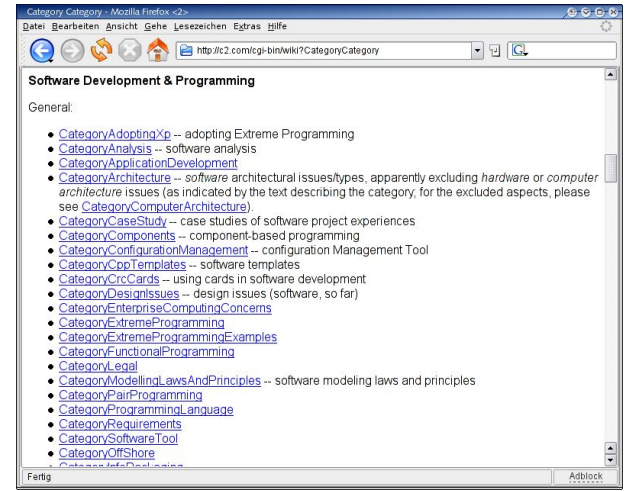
Category Category - Mozilla Firefox <2>

Datei Bearbeiten Ansicht Gehe Lesezeichen Extras Hilfe

http://c2.com/cgi-bin/wiki?CategoryCategory

Software Development & Programming

General:

- CategoryAdoptingXp -- adopting Extreme Programming
- CategoryAnalysis -- software analysis
- CategoryApplicationDevelopment
- CategoryArchitecture -- *software* architectural issues/types, apparently excluding *hardware* or *computer architecture* issues (as indicated by the text describing the category; for the excluded aspects, please see CategoryComputerArchitecture).
- CategoryCaseStudy -- case studies of software project experiences
- CategoryComponents -- component-based programming
- CategoryConfigurationManagement -- configuration Management Tool
- CategoryCppTemplates -- software templates
- CategoryCrcCards -- using cards in software development
- CategoryDesignIssues -- design issues (software, so far)
- CategoryEnterpriseComputingConcerns
- CategoryExtremeProgramming
- CategoryExtremeProgrammingExamples
- CategoryFunctionalProgramming
- CategoryLegal
- CategoryModellingLawsAndPrinciples -- software modeling laws and principles
- CategoryPairProgramming
- CategoryProgrammingLanguage
- CategoryRequirements
- CategorySoftwareTool
- CategoryOffShore
- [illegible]

Fertig

Adblock